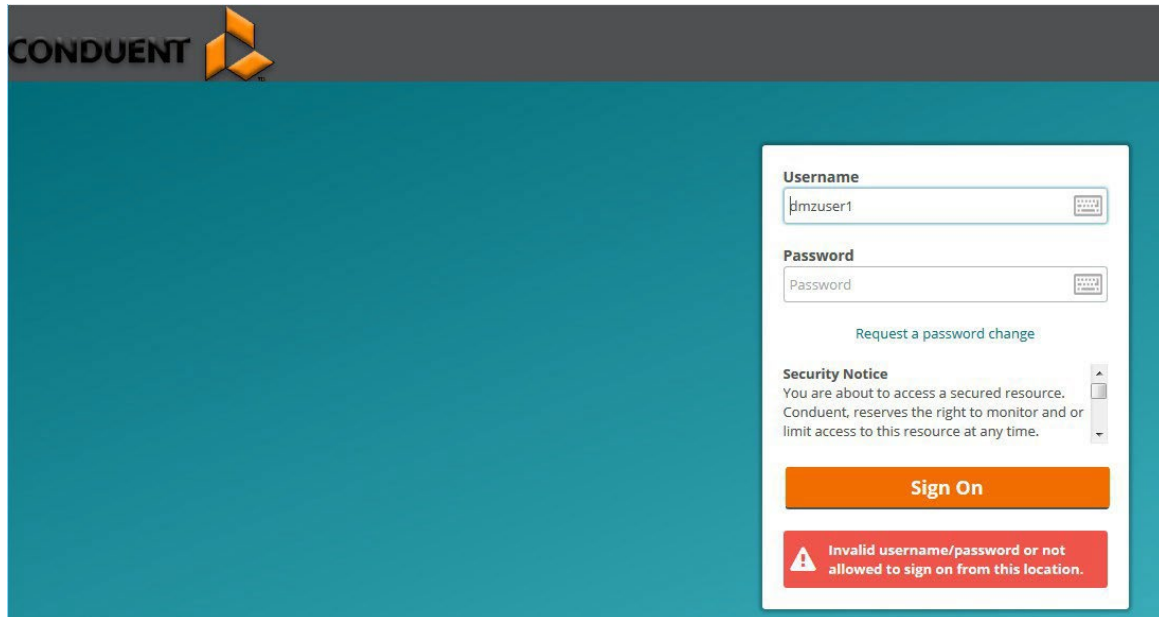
CONDUENT

Username
dmzuser1

Password
Password

Request a password change

Security Notice
You are about to access a secured resource. Conduent, reserves the right to monitor and or limit access to this resource at any time.

Sign On

Invalid username/password or not allowed to sign on from this location.